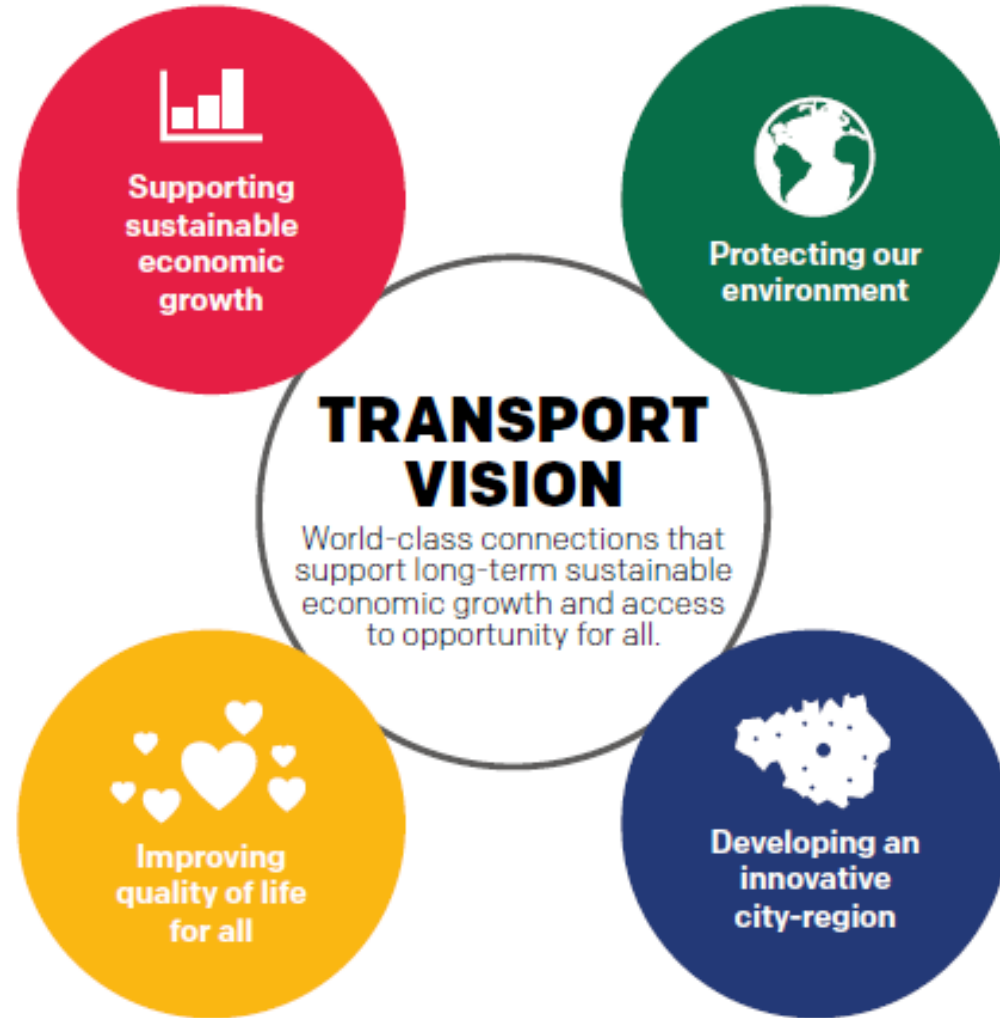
Supporting sustainable economic growth

Protecting our environment

TRANSPORT VISION

World-class connections that support long-term sustainable economic growth and access to opportunity for all.

Improving quality of life for all

Developing an innovative city-region